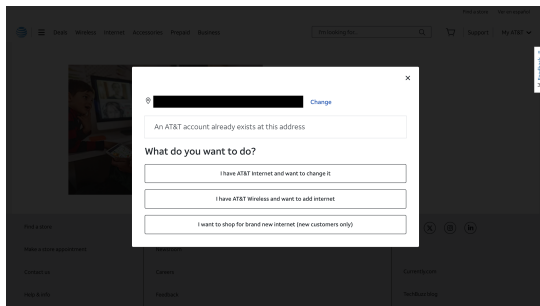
Find a store  En español

Deals  Wireless  Internet  Accessories  Prepaid  Business

I'm looking for...

Support  My AT&T

Feedback

×

Change

An AT&T account already exists at this address

What do you want to do?

I have AT&T Internet and want to change it

I have AT&T Wireless and want to add internet

I want to shop for brand new internet (new customers only)

Find a store

Make a store appointment

Contact us

Help & info

Accessibility

Careers

Feedback

Investor relations

Community

Our business

Contributions

Sustainability